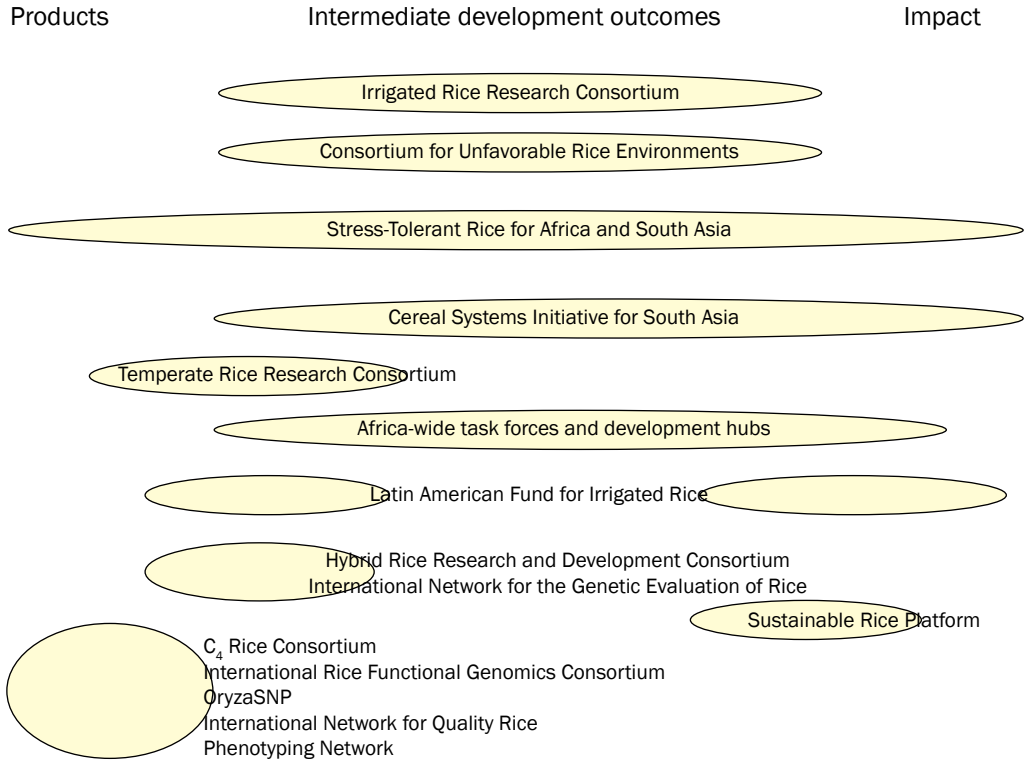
Products Intermediate development outcomes Impact

Irrigated Rice Research Consortium

Consortium for Unfavorable Rice Environments

Stress-Tolerant Rice for Africa and South Asia

Cereal Systems Initiative for South Asia

Temperate Rice Research Consortium

Africa-wide task forces and development hubs

Latin American Fund for Irrigated Rice

Hybrid Rice Research and Development Consortium
International Network for the Genetic Evaluation of Rice

Sustainable Rice Platform

$C_4$ Rice Consortium
International Rice Functional Genomics Consortium
OryzaSNP
International Network for Quality Rice
Phenotyping Network